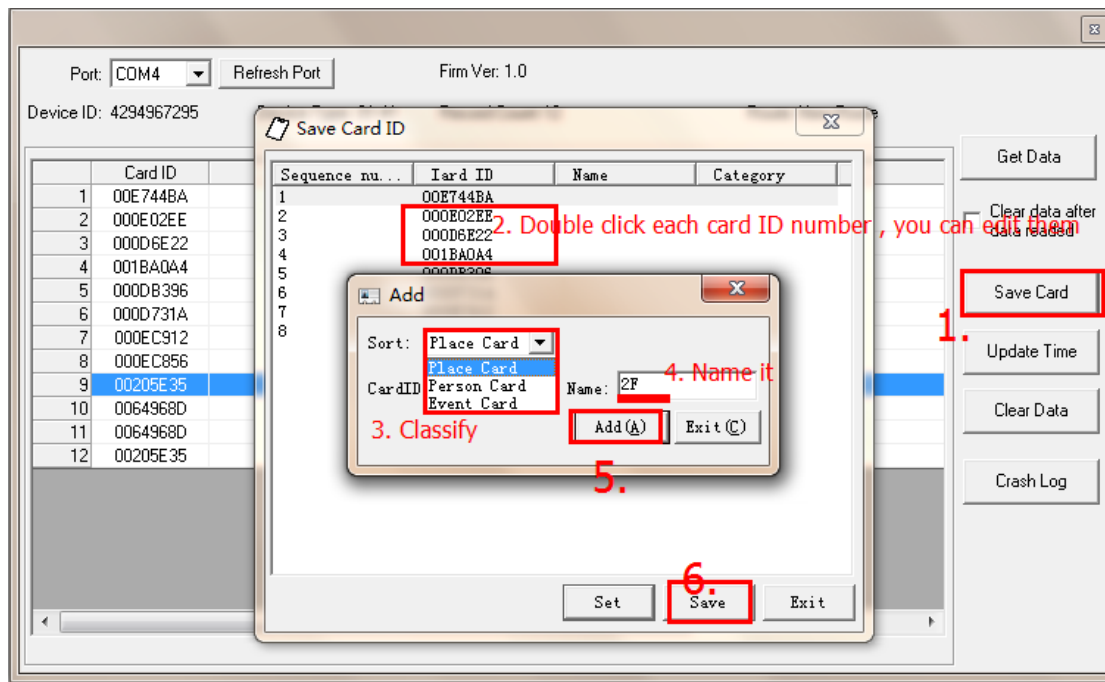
Port: COM4

Refresh Port

Firm Ver: 1.0

Device ID: 4294967295

| | Card ID |
|---|---|
| 1 | 00E744BA |
| 2 | 000E02EE |
| 3 | 000D6E22 |
| 4 | 001BA0A4 |
| 5 | 000DB396 |
| 6 | 000D731A |
| 7 | 000EC912 |
| 8 | 000EC856 |
| 9 | 00205E35 |
| 10 | 0064968D |
| 11 | 0064968D |
| 12 | 00205E35 |

Save Card ID

| Sequence nu... | Card ID | Name | Category |
|---|---|---|---|
| 1 | 00E744BA | | |
| 2 | 000E02EE | | |
| 3 | 000D6E22 | | |
| 4 | 001BA0A4 | | |
| 5 | 000DB396 | | |
| 6 | | | |
| 7 | | | |
| 8 | | | |

2. Double click each card ID number , you can edit them

Add

Sort: Place Card

Place Card
Person Card
Event Card

CardID

Name: 2F

4. Name it

3. Classify

Add(A)

Exit(C)

5.

Set

Save

Exit

6.

Get Data

Clear data after data readed

Save Card

1.

Update Time

Clear Data

Crash Log